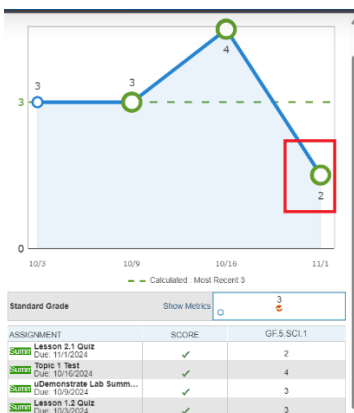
3
3
4
3
2
0
10/3
10/9
10/16
11/1
Calculated : Most Recent 3

Standard Grade
Show Metrics
3

| ASSIGNMENT | SCORE | GF.5.SCI.1 |
|---|---|---|
| SUMM Lesson 2.1 Quiz Due: 11/1/2024 | ✓ | 2 |
| SUMM Topic 1 Test Due: 10/16/2024 | ✓ | 4 |
| SUMM uDemonstrate Lab Summ... Due: 10/9/2024 | ✓ | 3 |
| SUMM Lesson 1.2 Quiz Due: 10/3/2024 | ✓ | 3 |